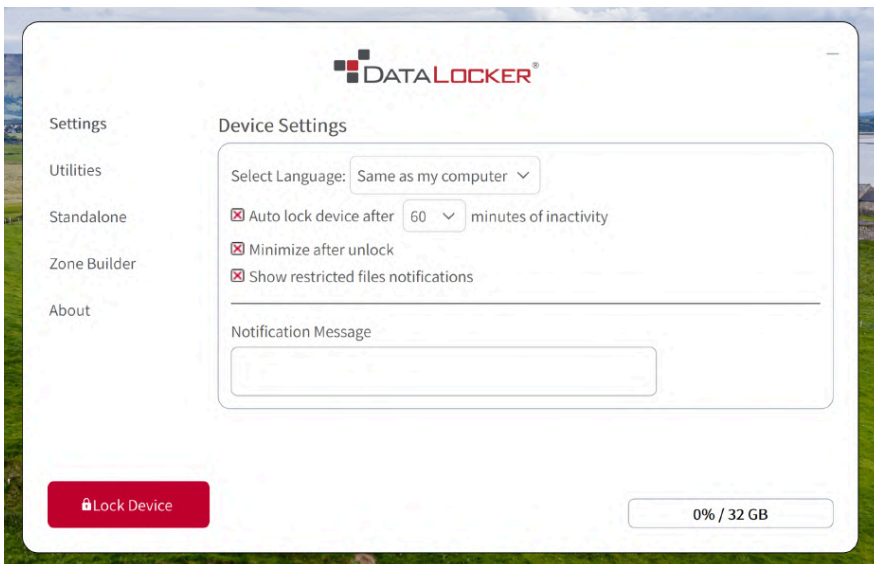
DATALOCKER®

Settings

Utilities

Standalone

Zone Builder

About

Device Settings

Select Language: Same as my computer

Auto lock device after 60 minutes of inactivity

Minimize after unlock

Show restricted files notifications

Notification Message

Lock Device

0% / 32 GB